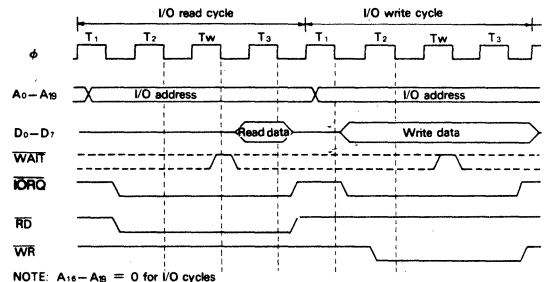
I/O read cycle

I/O write cycle

$T_1$ $T_2$ Tw $T_3$ $T_1$ $T_2$ Tw $T_3$

$\phi$

$A_0 - A_{19}$

I/O address

I/O address

$D_0 - D_7$

Read data

Write data

$\overline{WAIT}$

$\overline{IORQ}$

$\overline{RD}$

$\overline{WR}$

NOTE: $A_{16} - A_{19}$ = 0 for I/O cycles